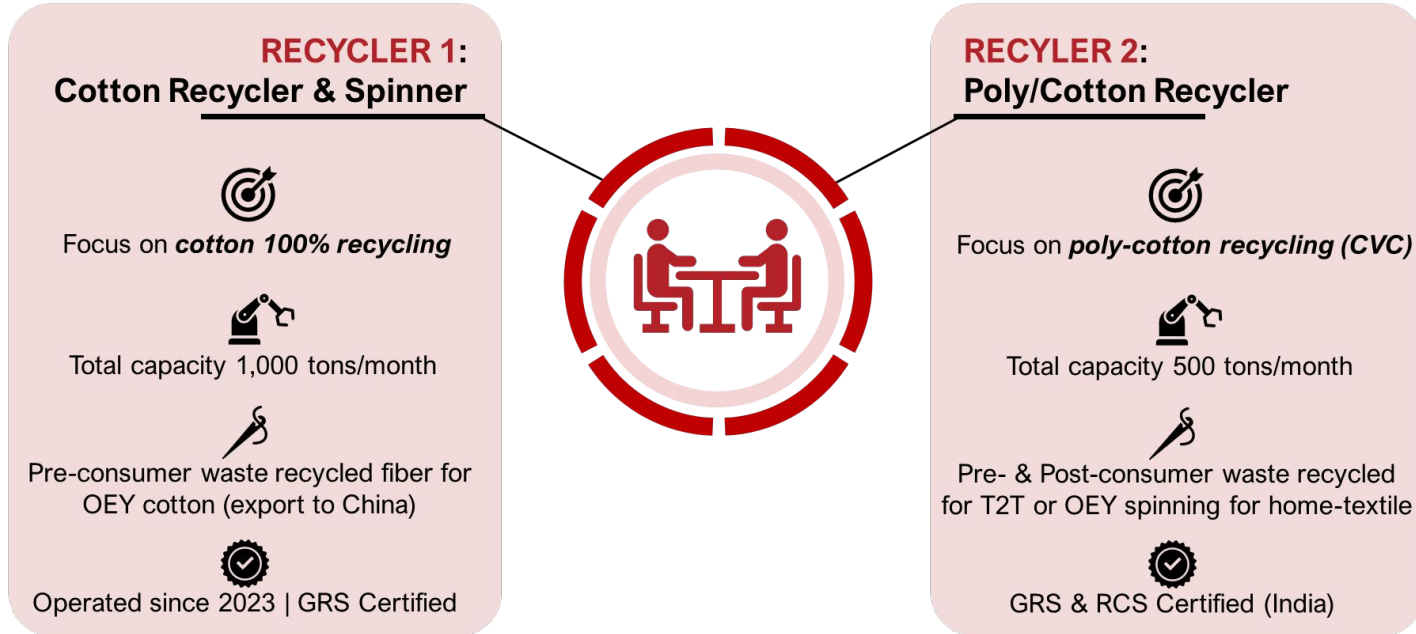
RECYCLER 1:
Cotton Recycler & Spinner

Focus on ***cotton 100% recycling***

Total capacity 1,000 tons/month

Pre-consumer waste recycled fiber for OEY cotton (export to China)

Operated since 2023 | GRS Certified

RECYLER 2:
Poly/Cotton Recycler

Focus on ***poly-cotton recycling (CVC)***

Total capacity 500 tons/month

Pre- & Post-consumer waste recycled for T2T or OEY spinning for home-textile

GRS & RCS Certified (India)